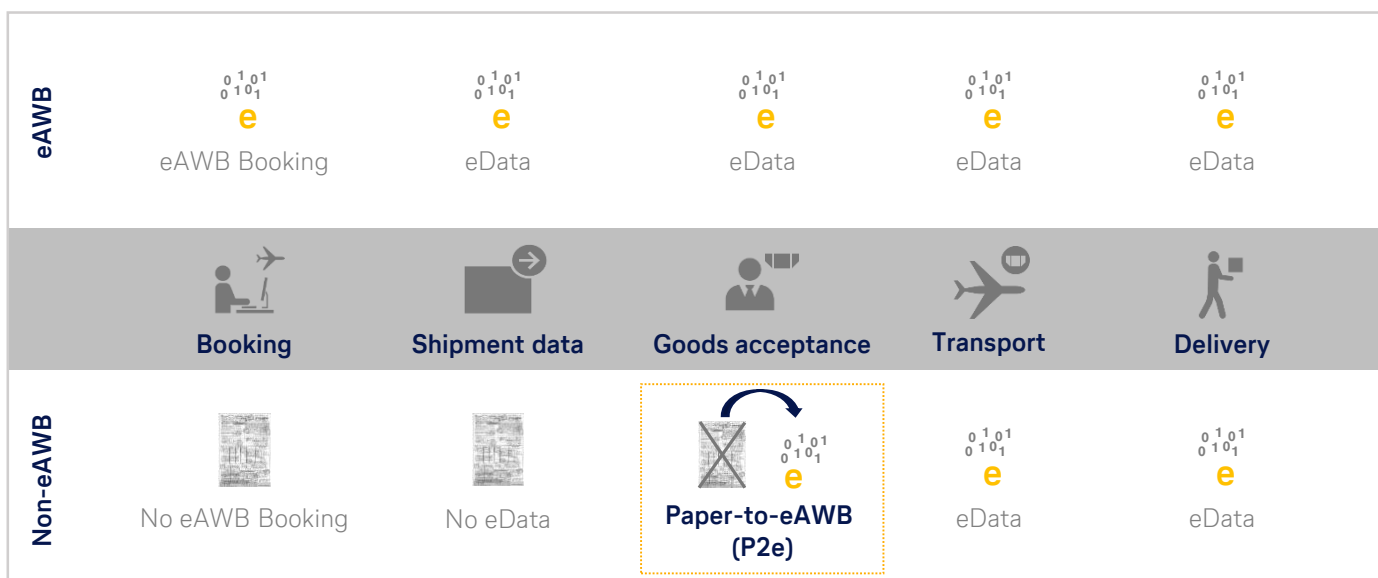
eAWB

0 1 0 1
0 1 0 1
e
eAWB Booking

0 1 0 1
0 1 0 1
e
eData

0 1 0 1
0 1 0 1
e
eData

0 1 0 1
0 1 0 1
e
eData

0 1 0 1
0 1 0 1
e
eData

Booking

Shipment data

Goods acceptance

Transport

Delivery

Non-eAWB

No eAWB Booking

No eData

0 1 0 1
0 1 0 1
e
Paper-to-eAWB (P2e)

0 1 0 1
0 1 0 1
e
eData

0 1 0 1
0 1 0 1
e
eData